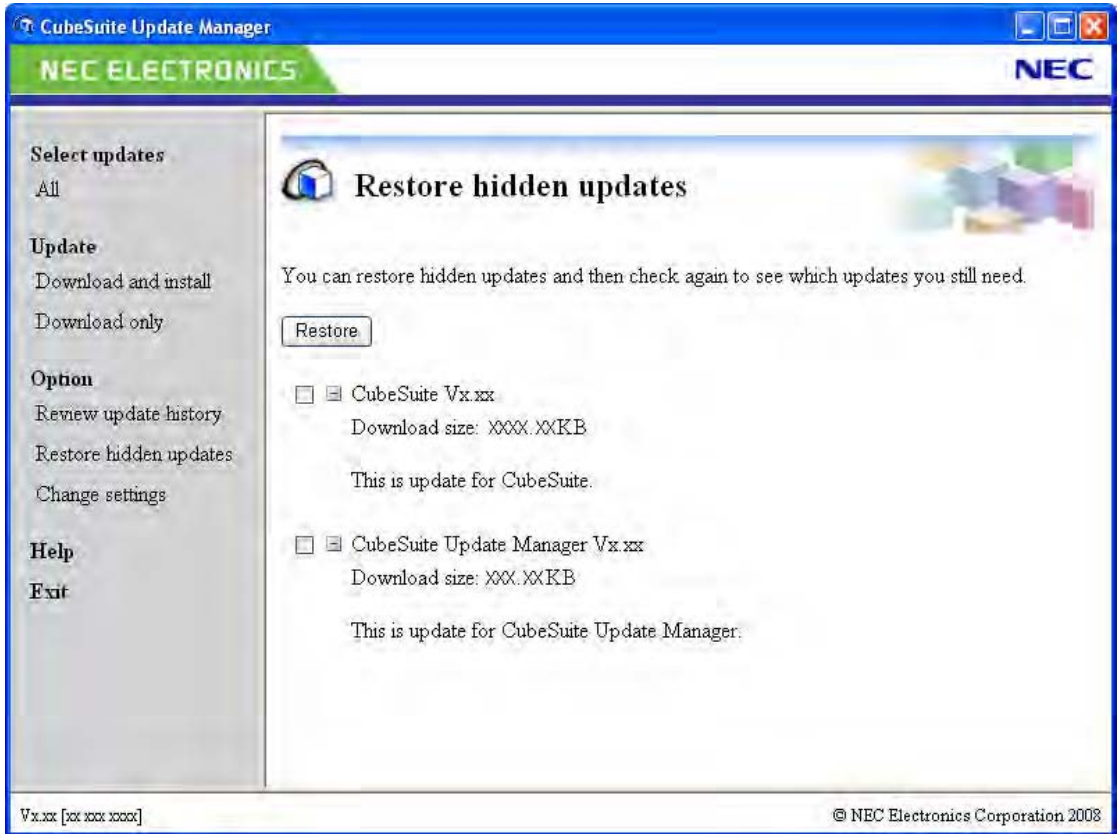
CubeSuite Update Manager

NEC ELECTRONICS

NEC

Select updates
All

Update
Download and install
Download only

Option
Review update history
Restore hidden updates
Change settings

Help

Exit

Restore hidden updates

You can restore hidden updates and then check again to see which updates you still need.

Restore

CubeSuite Vx.xx
Download size: XXXX.XXKB

This is update for CubeSuite.

CubeSuite Update Manager Vx.xx
Download size: XXX.XXKB

This is update for CubeSuite Update Manager.

Vx.xx [xx xxx xxxx]

© NEC Electronics Corporation 2008